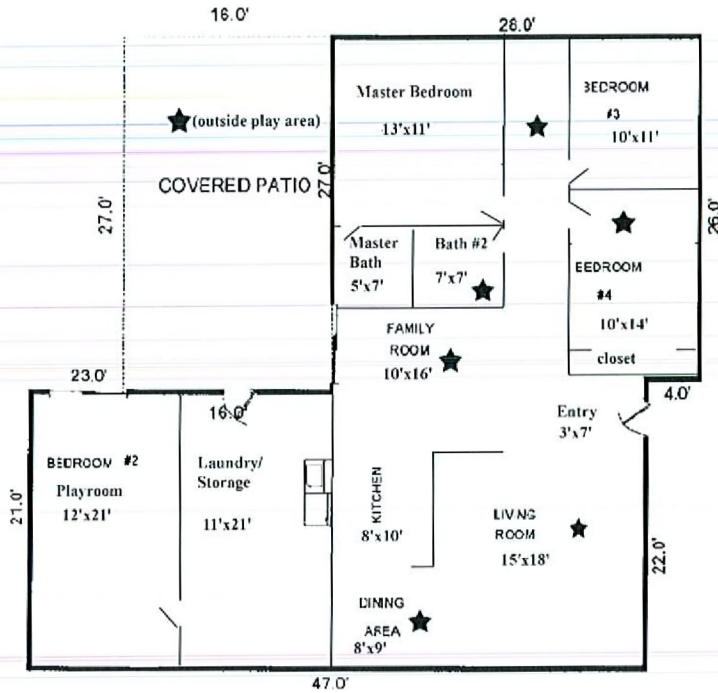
16.0'

26.0'

(outside play area)

COVERED PATIO

27.0'

Master Bedroom
13'x11'

BEDROOM
#3
10'x11'

27.0'

26.0'

Master Bath
5'x7'

Bath #2
7'x7'

BEDROOM
#4
10'x14'

closet

FAMILY ROOM
10'x16'

23.0'

16.0'

4.0'

Entry
3'x7'

BEDROOM #2
Playroom
12'x21'

Laundry/ Storage
11'x21'

21.0'

KITCHEN
8'x10'

LIVING ROOM
15'x18'

22.0'

DINING AREA
8'x9'

47.0'